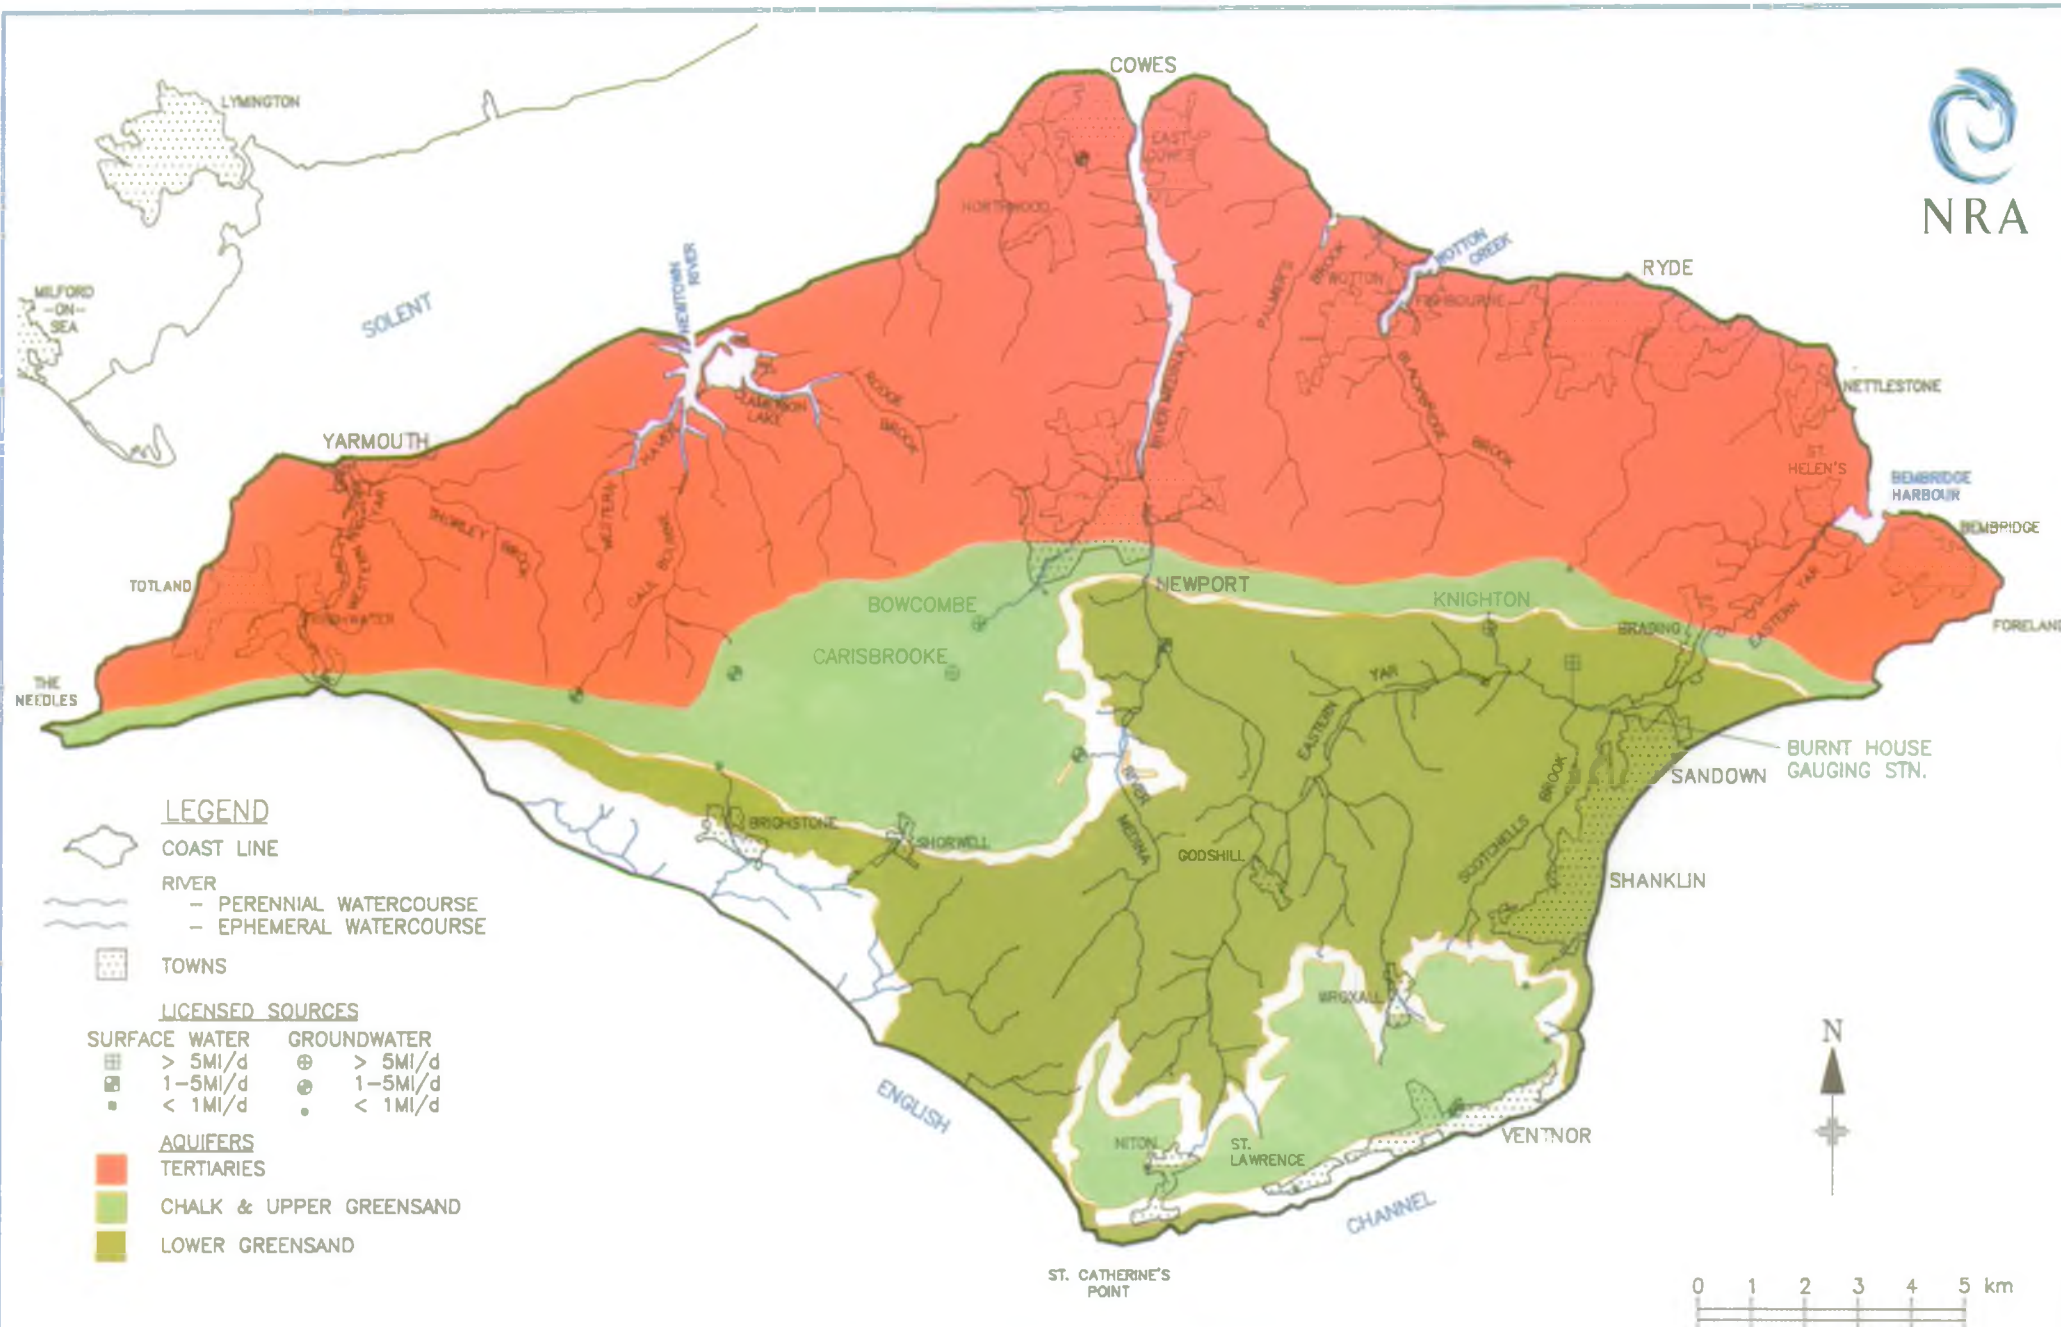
COWES
NRA
LYMINGTON
MILFORD -ON- SEA
SOLENT
EAST COWES
NORTHWOOD
NEWTOWN RIVER
WOOTTON CREEK
RYDE
PALMER'S BROOK
WOOTTON
FISHBOURNE
CLAMERKIN LAKE
RODGE BROOK
RIVER MEDINA
BLACKBRIDGE BROOK
NETTLESTONE
YARMOUTH
WESTERN YAR
THORLEY BROOK
CALBOURNE
ST. HELEN'S
BEMBRIDGE HARBOUR
BEMBRIDGE
TOTLAND
FRESHWATER
NEWPORT
BOWCOMBE
KNIGHTON
BRADING
EASTERN YAR
FORELAND
THE NEEDLES
CARISBROOKE
YAR
EASTERN YAR
BURNT HOUSE GAUGING STN.
SANDOWN
RIVER MEDINA
BROOK
SCOTCHELLS
LEGEND
COAST LINE
BRIGHSTONE
SHORWELL
GODSHILL
SHANKLIN
RIVER
– PERENNIAL WATERCOURSE
– EPHEMERAL WATERCOURSE
TOWNS
WROXALL
LICENSED SOURCES
SURFACE WATER GROUNDWATER
> 5Ml/d > 5Ml/d
1–5Ml/d 1–5Ml/d
< 1Ml/d < 1Ml/d
N
ENGLISH
AQUIFERS
TERTIARIES
CHALK & UPPER GREENSAND
LOWER GREENSAND
NITON
ST. LAWRENCE
VENTNOR
CHANNEL
ST. CATHERINE'S POINT
0 1 2 3 4 5 km